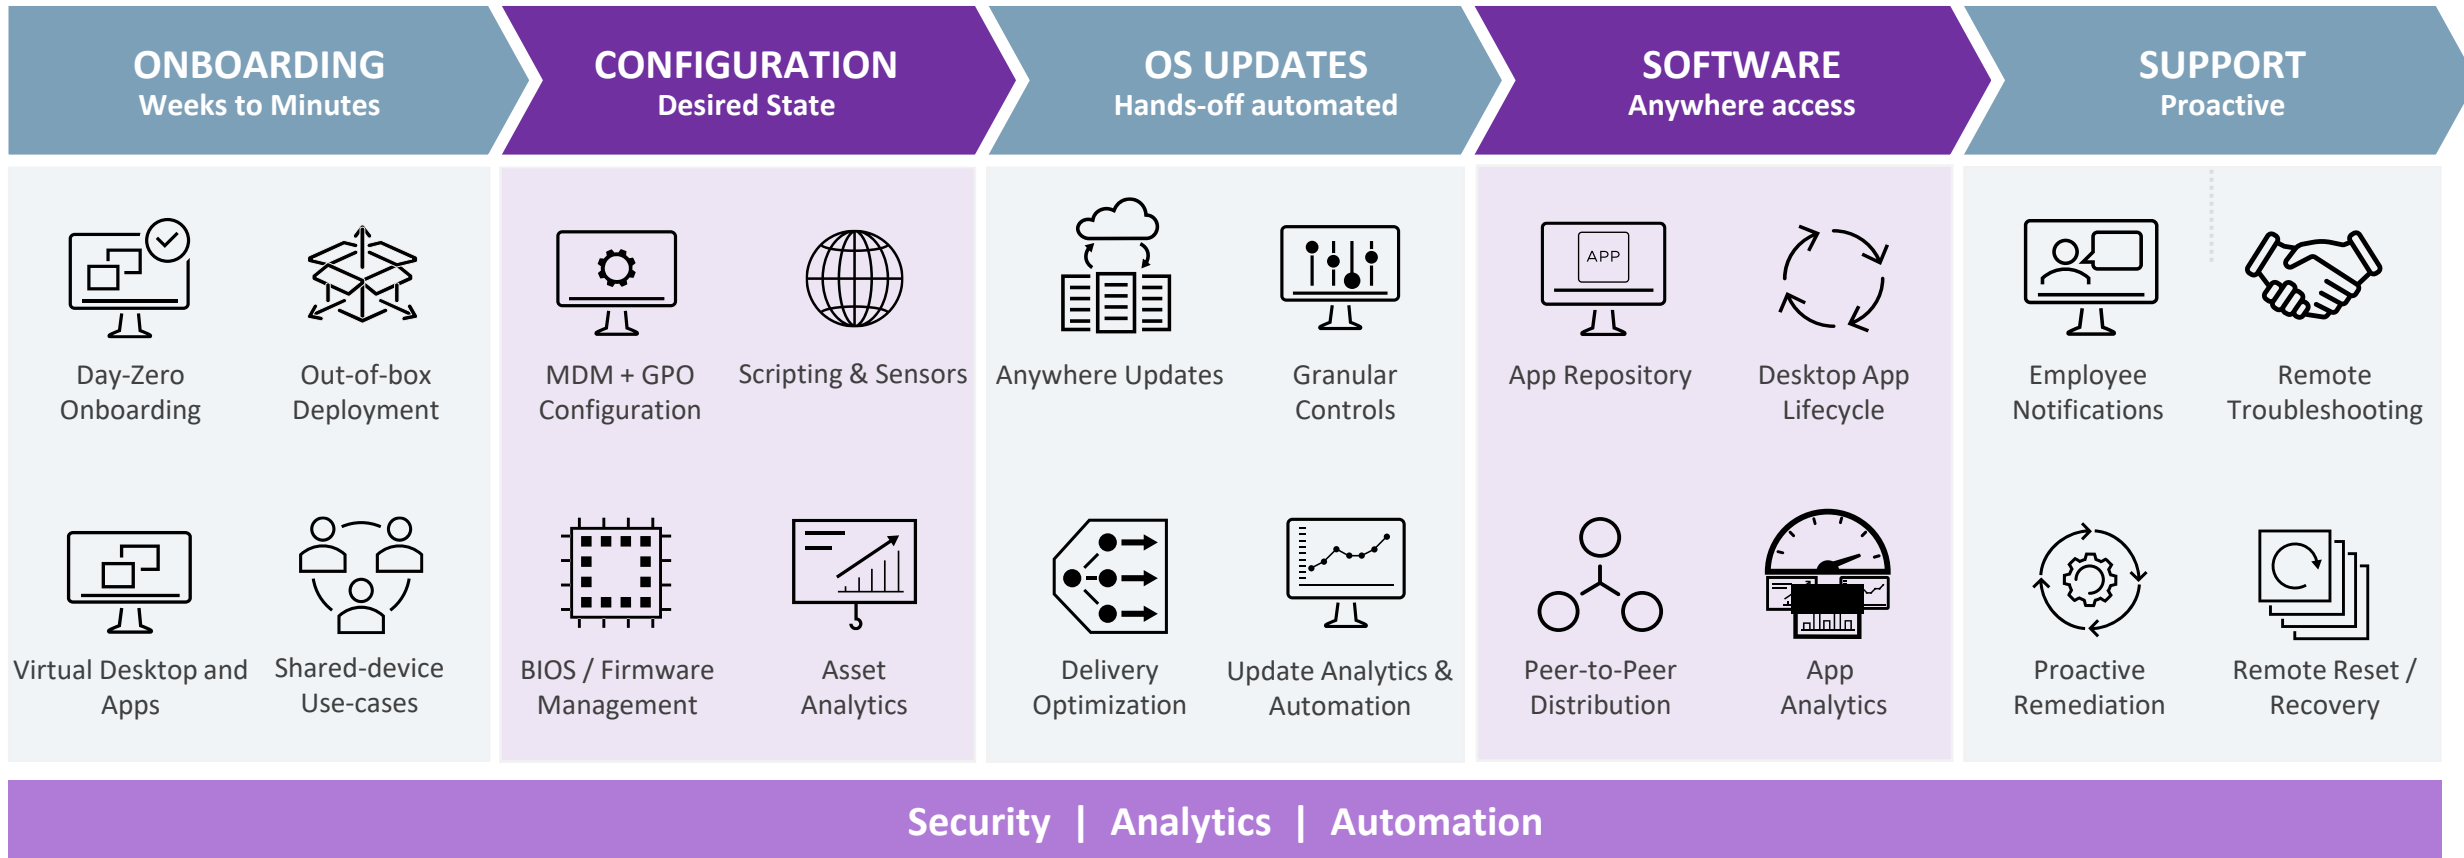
ONBOARDING
Weeks to Minutes

CONFIGURATION
Desired State

OS UPDATES
Hands-off automated

SOFTWARE
Anywhere access

SUPPORT
Proactive

Day-Zero Onboarding

Out-of-box Deployment

Virtual Desktop and Apps

Shared-device Use-cases

MDM + GPO Configuration

Scripting & Sensors

BIOS / Firmware Management

Asset Analytics

Anywhere Updates

Granular Controls

Delivery Optimization

Update Analytics & Automation

APP

App Repository

Desktop App Lifecycle

Peer-to-Peer Distribution

App Analytics

Employee Notifications

Remote Troubleshooting

Proactive Remediation

Remote Reset / Recovery

Security | Analytics | Automation